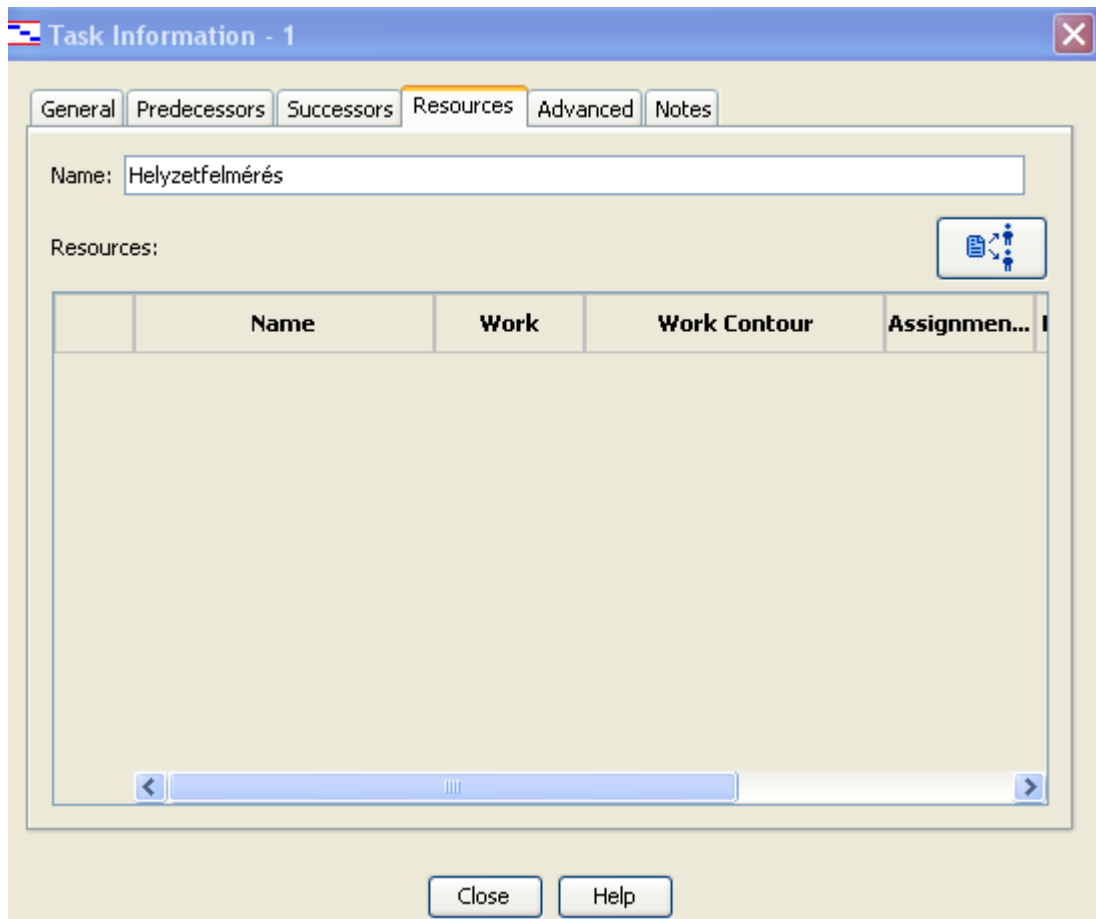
Task Information - 1

General | Predecessors | Successors | Resources | Advanced | Notes

Name: Helyzetfelmérés

Resources:

| | Name | Work | Work Contour | Assignmen... |
|---|---|---|---|---|

Close Help